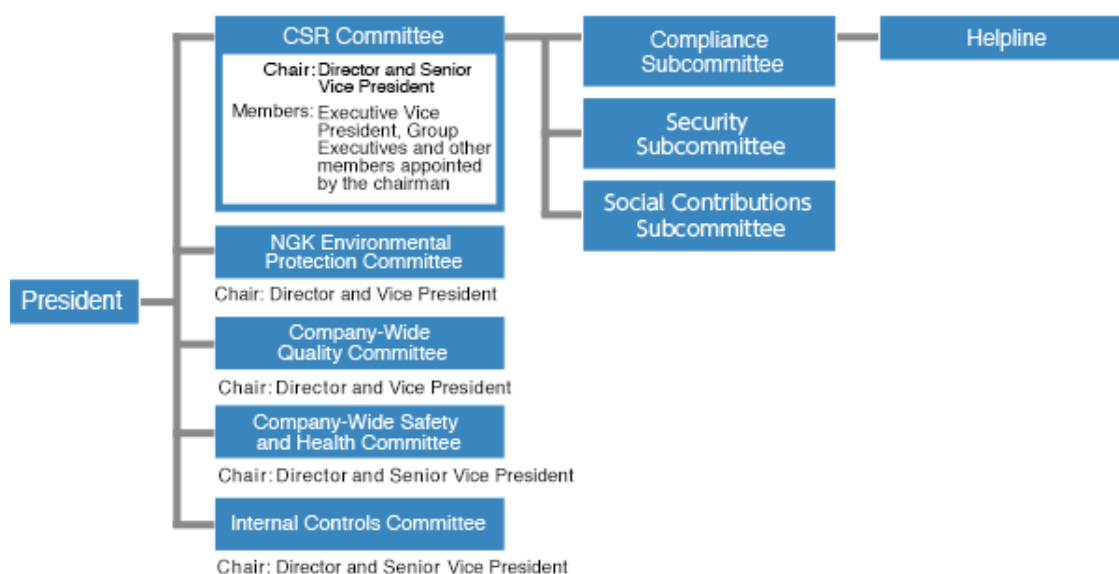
President

CSR Committee

Chair: Director and Senior Vice President

Members: Executive Vice President, Group Executives and other members appointed by the chairman

Compliance Subcommittee

Helpline

Security Subcommittee

Social Contributions Subcommittee

NGK Environmental Protection Committee

Chair: Director and Vice President

Company-Wide Quality Committee

Chair: Director and Vice President

Company-Wide Safety and Health Committee

Chair: Director and Senior Vice President

Internal Controls Committee

Chair: Director and Senior Vice President